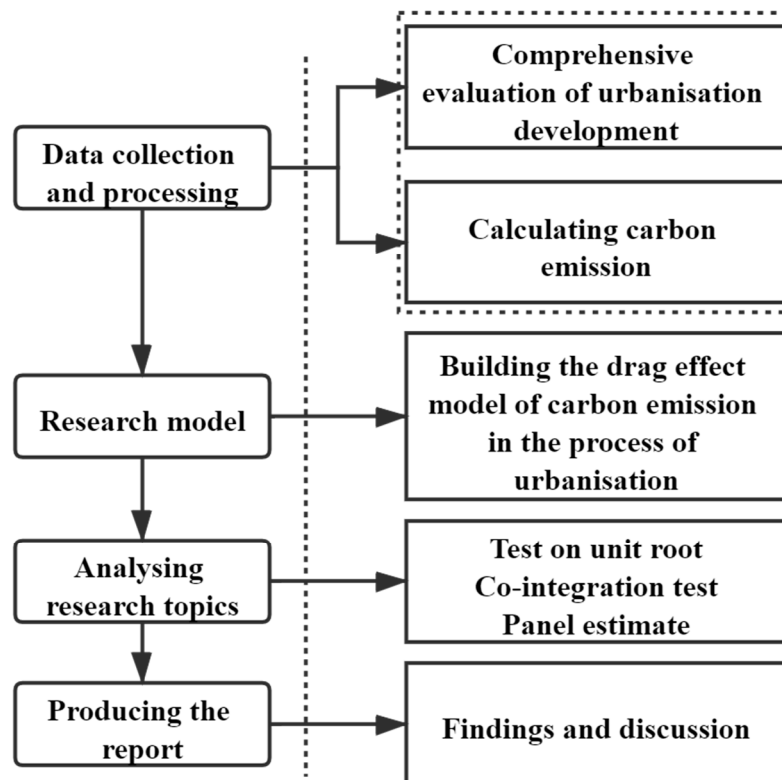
Data collection and processing

Comprehensive evaluation of urbanisation development

Calculating carbon emission

Research model

Building the drag effect model of carbon emission in the process of urbanisation

Analysing research topics

Test on unit root
Co-integration test
Panel estimate

Producing the report

Findings and discussion